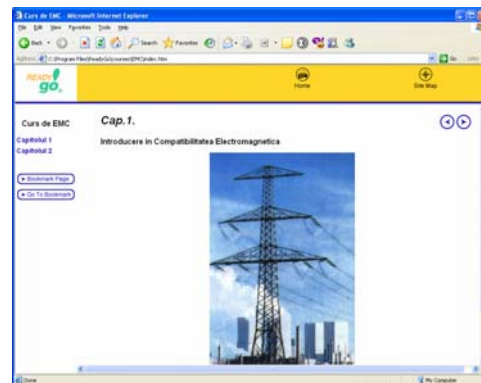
Curs de EMC - Microsoft Internet Explorer

File Edit View Favorites Tools Help

Back Search Favorites

Address C:\Program Files\ReadyGo\courses\EMC\index.htm Go Links

READY go.

Home

Site Map

Curs de EMC

Capitolul 1

Capitolul 2

Bookmark Page

Go To Bookmark

Cap. 1.

Introducere in Compatibilitatea Electromagnetica

Done

My Computer